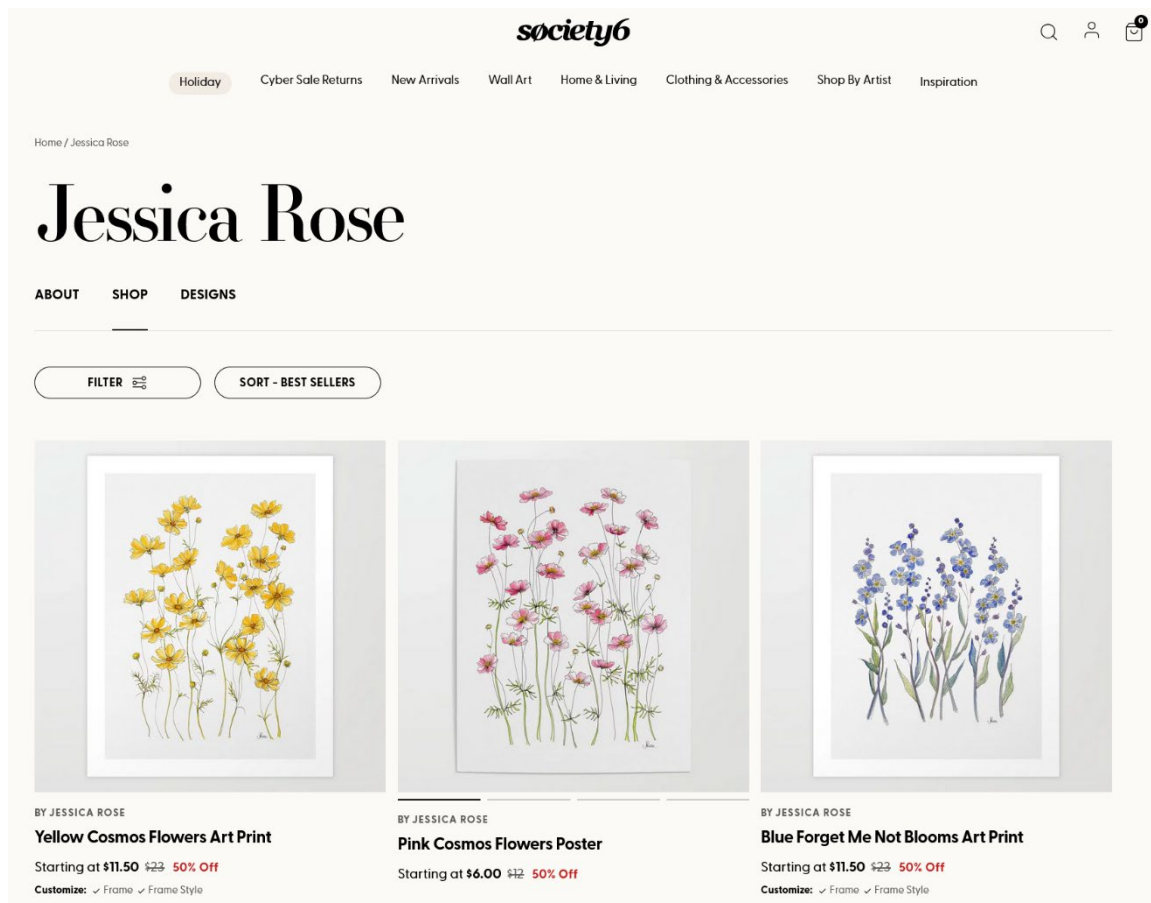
society6

0

Holiday Cyber Sale Returns New Arrivals Wall Art Home & Living Clothing & Accessories Shop By Artist Inspiration

Home / Jessica Rose

Jessica Rose

ABOUT SHOP DESIGNS

FILTER

SORT - BEST SELLERS

BY JESSICA ROSE

Yellow Cosmos Flowers Art Print

Starting at $11.50 ~~$23~~ 50% Off

Customize: ✓ Frame ✓ Frame Style

BY JESSICA ROSE

Pink Cosmos Flowers Poster

Starting at $6.00 ~~$12~~ 50% Off

BY JESSICA ROSE

Blue Forget Me Not Blooms Art Print

Starting at $11.50 ~~$23~~ 50% Off

Customize: ✓ Frame ✓ Frame Style